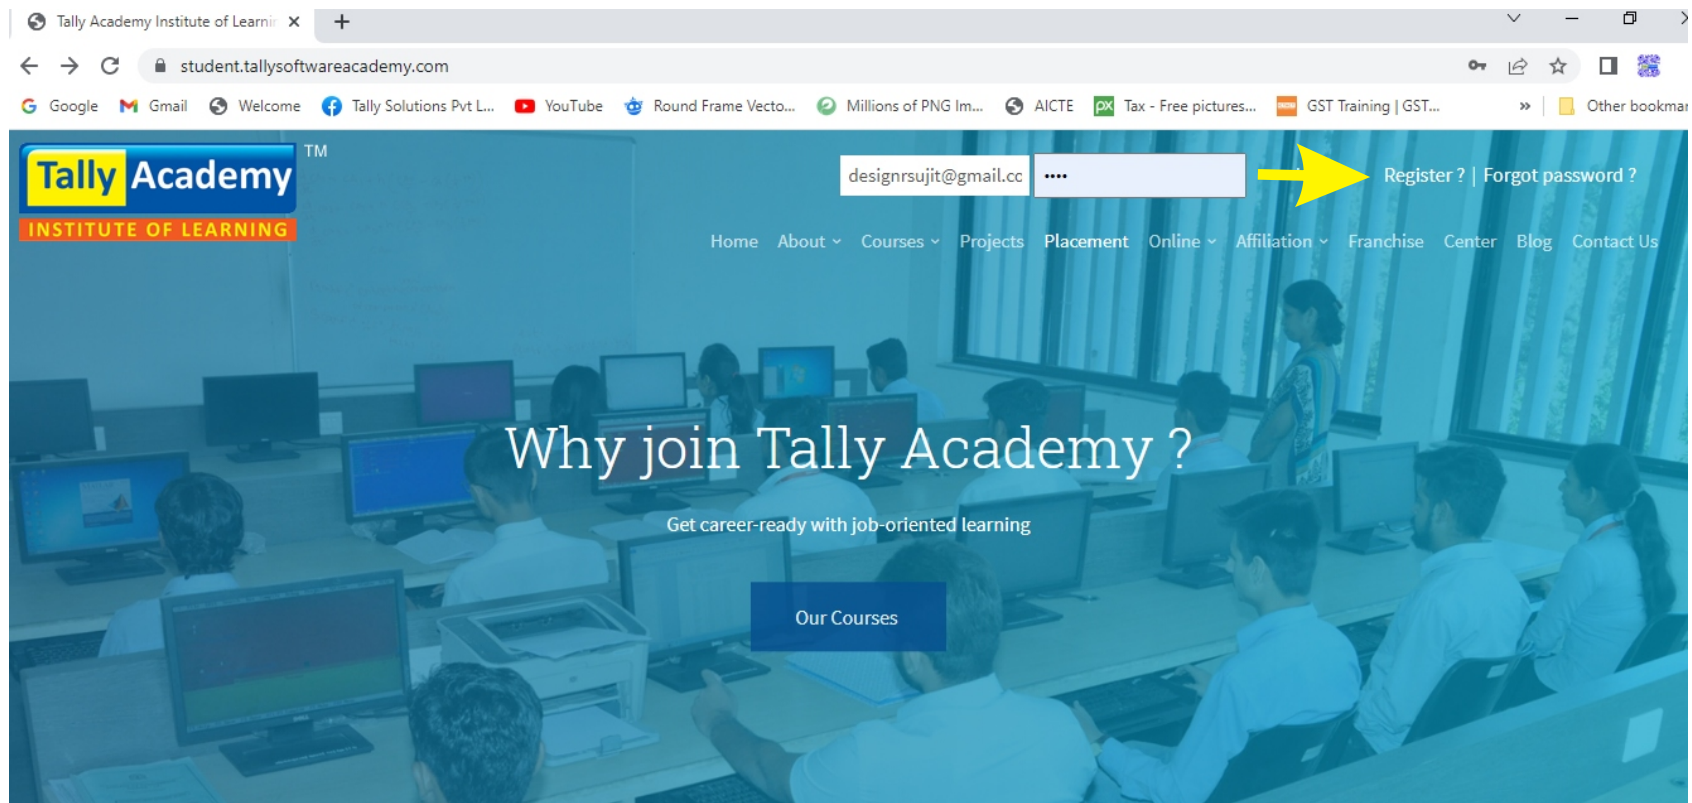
Tally Academy Institute of Learnir ×
+

student.tallysoftwareacademy.com

Google Gmail Welcome Tally Solutions Pvt L... YouTube Round Frame Vecto... Millions of PNG Im... AICTE Tax - Free pictures... GST Training | GST... » Other bookmar

Tally Academy TM
INSTITUTE OF LEARNING

designrsujit@gmail.cc ••••

Register ? | Forgot password ?

Home About Courses Projects Placement Online Affiliation Franchise Center Blog Contact Us

Why join Tally Academy ?

Get career-ready with job-oriented learning

Our Courses